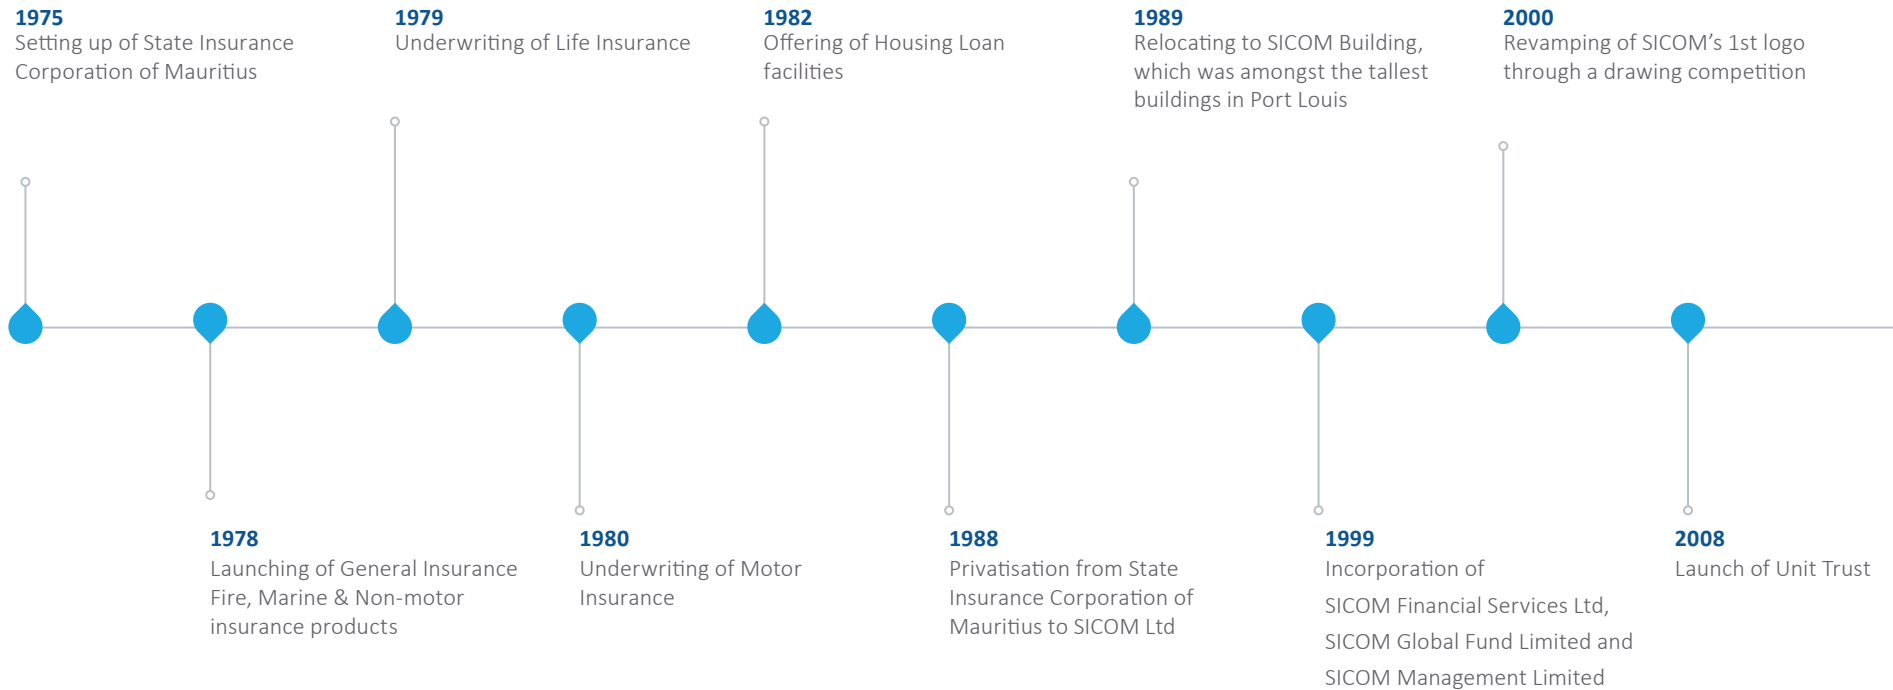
1975
Setting up of State Insurance Corporation of Mauritius

1979
Underwriting of Life Insurance

1982
Offering of Housing Loan facilities

1989
Relocating to SICOM Building, which was amongst the tallest buildings in Port Louis

2000
Revamping of SICOM’s 1st logo through a drawing competition

1978
Launching of General Insurance Fire, Marine & Non-motor insurance products

1980
Underwriting of Motor Insurance

1988
Privatisation from State Insurance Corporation of Mauritius to SICOM Ltd

1999
Incorporation of
SICOM Financial Services Ltd,
SICOM Global Fund Limited and
SICOM Management Limited

2008
Launch of Unit Trust